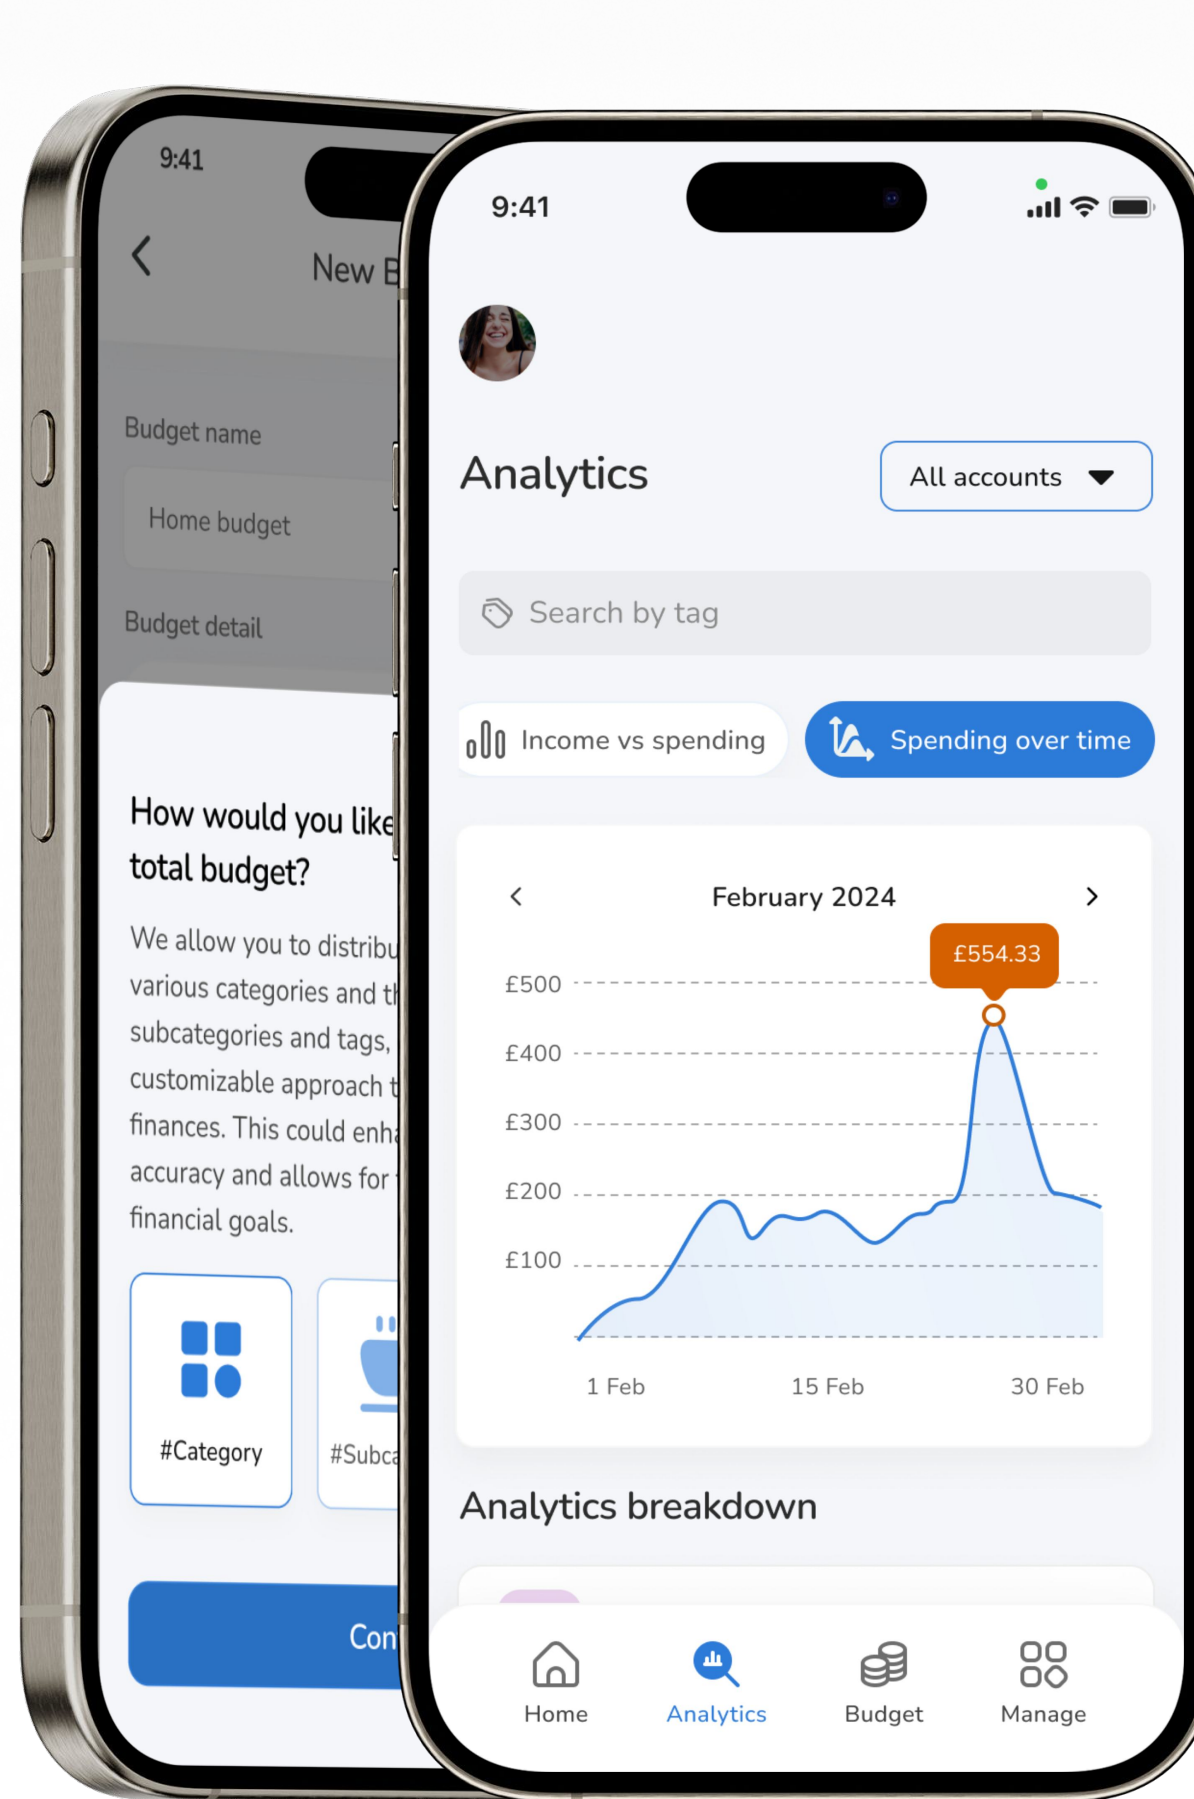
9:41

New B

Budget name

Home budget

Budget detail

How would you like total budget?

We allow you to distribu various categories and th subcategories and tags, customizable approach t finances. This could enha accuracy and allows for financial goals.

#Category

#Subca

Con

9:41

Analytics

All accounts

Search by tag

Income vs spending

Spending over time

February 2024

£554.33

£500

£400

£300

£200

£100

1 Feb

15 Feb

30 Feb

Analytics breakdown

Home

Analytics

Budget

Manage